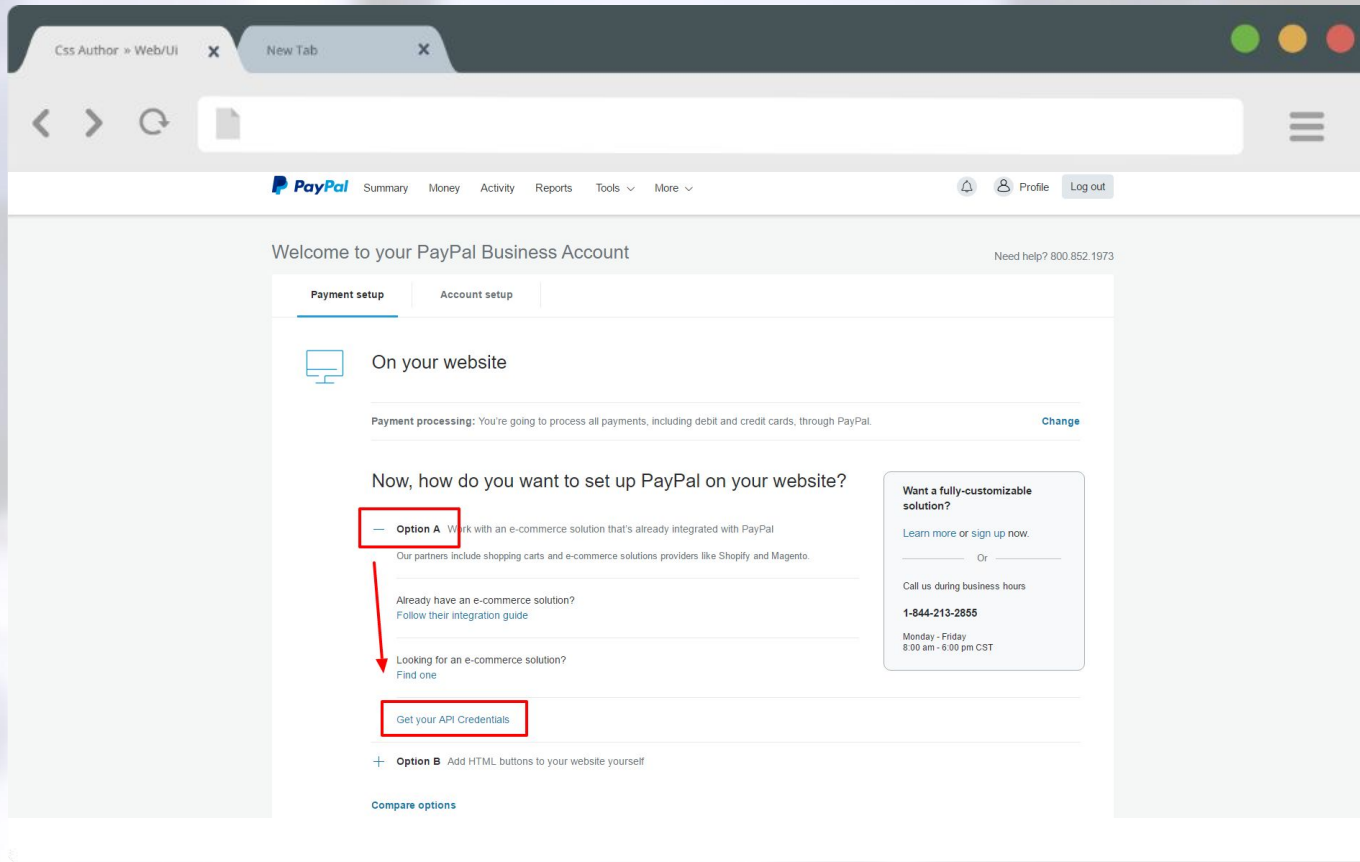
Css Author » Web/Ui
New Tab

PayPal Summary Money Activity Reports Tools More
Profile Log out

Welcome to your PayPal Business Account
Need help? 800.852.1973

Payment setup
Account setup

On your website

Payment processing: You're going to process all payments, including debit and credit cards, through PayPal.
Change

Now, how do you want to set up PayPal on your website?

— Option A Work with an e-commerce solution that's already integrated with PayPal
Our partners include shopping carts and e-commerce solutions providers like Shopify and Magento.

Already have an e-commerce solution?
Follow their integration guide

Looking for an e-commerce solution?
Find one

Get your API Credentials

+ Option B Add HTML buttons to your website yourself

Compare options

Want a fully-customizable solution?
Learn more or sign up now.
Or
Call us during business hours
1-844-213-2855
Monday - Friday
8:00 am - 6:00 pm CST